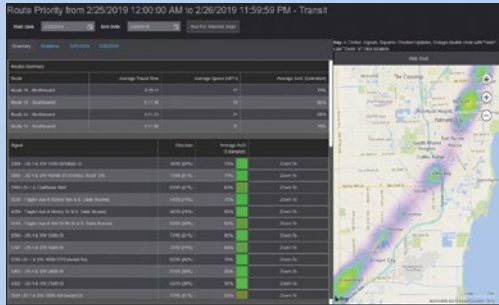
Route Priority from 2/25/2019 12:00:00 AM to 2/26/2019 11:59:59 PM - Transit

Start Date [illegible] End Date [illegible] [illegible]

Summary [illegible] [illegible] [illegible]

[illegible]

| Route | Average Travel Time | Average Speed (MPH) | Average AoG (Estimated) |
|---|---|---|---|
| Route 1b - Northbound | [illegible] | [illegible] | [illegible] |
| Route 1b - Southbound | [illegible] | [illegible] | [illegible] |
| Route 1c - Northbound | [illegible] | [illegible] | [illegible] |
| Route 1c - Southbound | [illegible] | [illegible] | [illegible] |

| Signal | Direction | Average AoG (Estimated) | |
|---|---|---|---|
| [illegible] | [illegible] | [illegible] | Zoom to |
| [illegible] | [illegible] | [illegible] | Zoom to |
| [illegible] | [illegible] | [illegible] | Zoom to |
| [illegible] | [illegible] | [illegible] | Zoom to |
| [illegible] | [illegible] | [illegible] | Zoom to |
| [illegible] | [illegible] | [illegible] | Zoom to |
| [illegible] | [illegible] | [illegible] | Zoom to |
| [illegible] | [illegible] | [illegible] | Zoom to |
| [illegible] | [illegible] | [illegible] | Zoom to |
| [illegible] | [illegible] | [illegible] | Zoom to |
| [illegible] | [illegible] | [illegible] | Zoom to |
| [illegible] | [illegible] | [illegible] | Zoom to |
| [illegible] | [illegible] | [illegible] | Zoom to |

Map = Circles: Signals; Squares: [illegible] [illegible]

Hide Grid

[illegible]